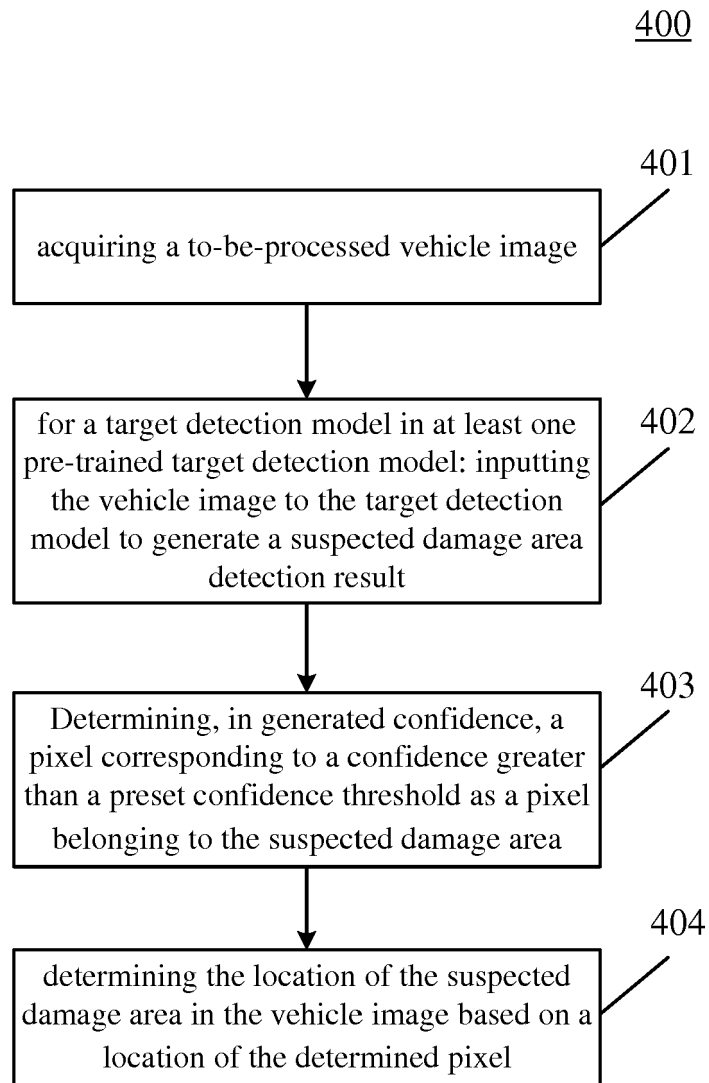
400

401

acquiring a to-be-processed vehicle image

402

for a target detection model in at least one pre-trained target detection model: inputting the vehicle image to the target detection model to generate a suspected damage area detection result

403

Determining, in generated confidence, a pixel corresponding to a confidence greater than a preset confidence threshold as a pixel belonging to the suspected damage area

404

determining the location of the suspected damage area in the vehicle image based on a location of the determined pixel